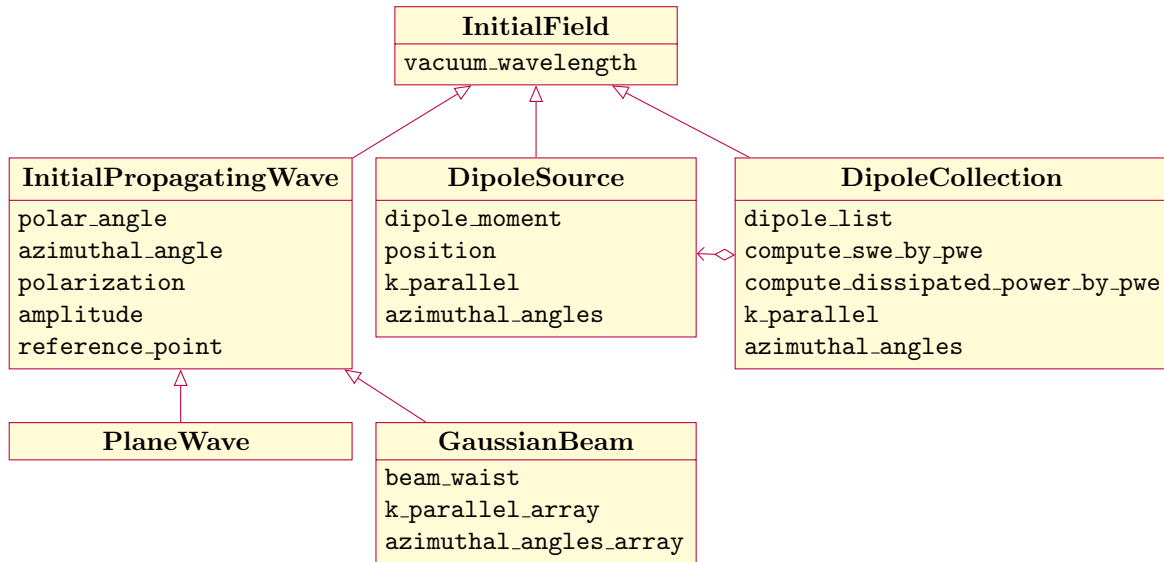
InitialField
vacuum_wavelength

InitialPropagatingWave
polar_angle
azimuthal_angle
polarization
amplitude
reference_point

DipoleSource
dipole_moment
position
k_parallel
azimuthal_angles

DipoleCollection
dipole_list
compute_swe_by_pwe
compute_dissipated_power_by_pwe
k_parallel
azimuthal_angles

PlaneWave

GaussianBeam
beam_waist
k_parallel_array
azimuthal_angles_array